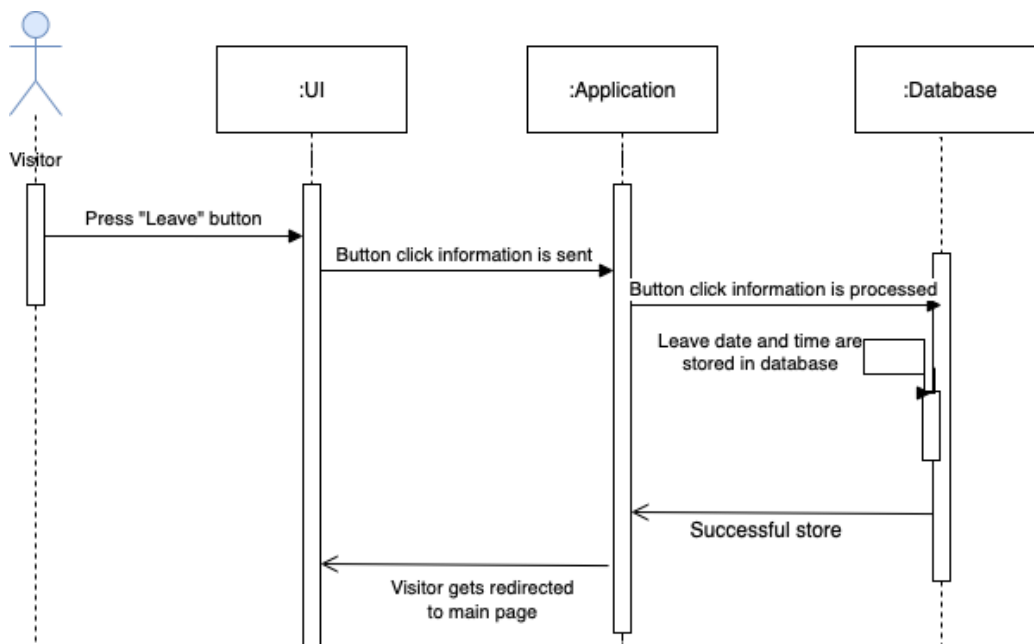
:UI

:Application

:Database

Visitor

Press "Leave" button

Button click information is sent

Button click information is processed

Leave date and time are stored in database

Successful store

Visitor gets redirected to main page